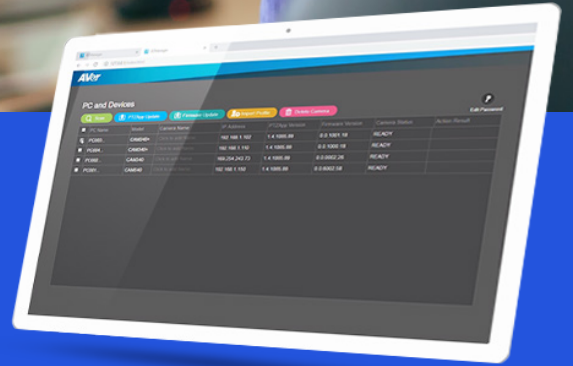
AVer

PC and Devices

Edit Password

Scan

PTZApp Update

Firmware Update

Import Profile

Delete Camera

| PC Name | Model | Camera Name | IP Address | PTZApp Version | Firmware Version | Camera Status | Action Result |
|---|---|---|---|---|---|---|---|
| PC001... | CAM540+ | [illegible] | 192.168.1.102 | 1.4.1005.88 | 0.0.1005.18 | READY | |
| PC001... | CAM540+ | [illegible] | 192.168.1.110 | 1.4.1005.88 | 0.0.1005.18 | READY | |
| PC001... | CAM540 | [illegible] | 169.254.243.73 | 1.4.1005.88 | 0.0.0002.26 | READY | |
| PC001... | CAM540 | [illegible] | 192.168.1.150 | 1.4.1005.88 | 0.0.0002.58 | READY | |